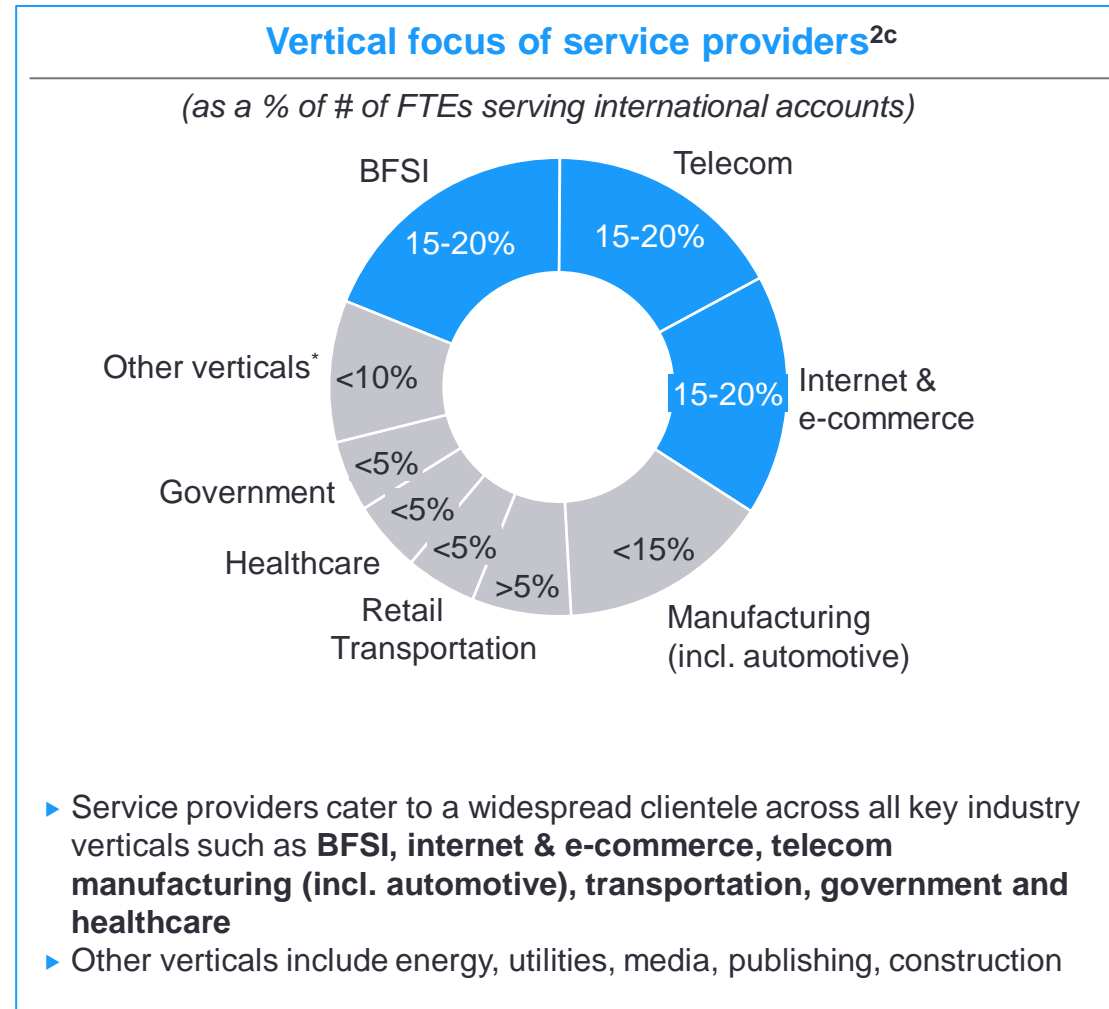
Vertical focus of service providers$^{2c}$

(as a % of # of FTEs serving international accounts)

BFSI
15-20%
Telecom
15-20%
Internet & e-commerce
15-20%
Manufacturing (incl. automotive)
<15%
Transportation
>5%
Retail
<5%
Healthcare
<5%
Government
<5%
Other verticals$^*$
<10%

▸ Service providers cater to a widespread clientele across all key industry verticals such as **BFSI, internet & e-commerce, telecom manufacturing (incl. automotive), transportation, government and healthcare**
▸ Other verticals include energy, utilities, media, publishing, construction